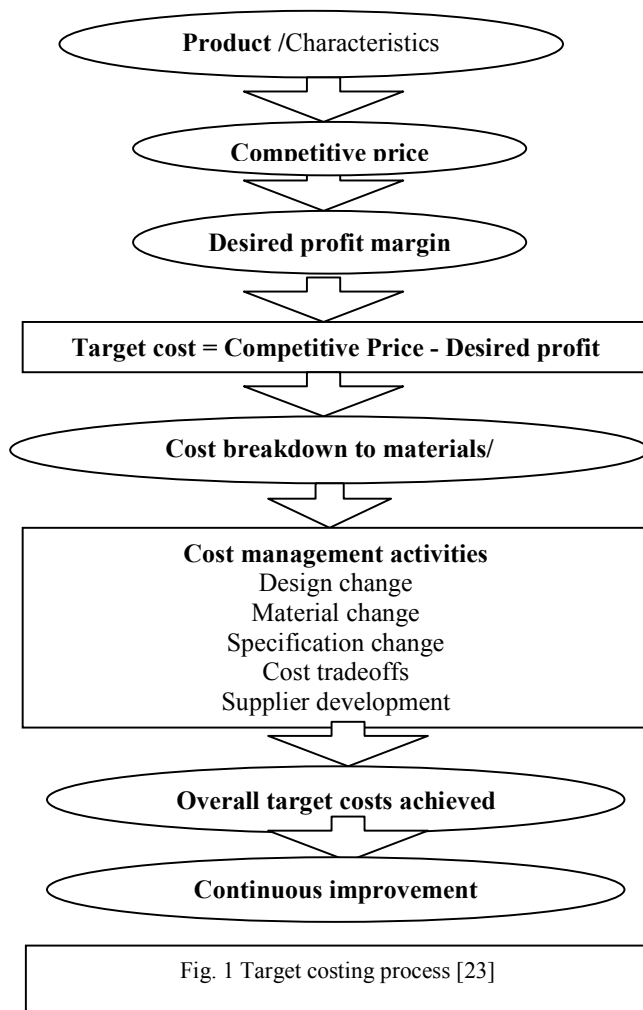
Product /Characteristics

Competitive price

Desired profit margin

Target cost = Competitive Price - Desired profit

Cost breakdown to materials/

Cost management activities
Design change
Material change
Specification change
Cost tradeoffs
Supplier development

Overall target costs achieved

Continuous improvement

Fig. 1 Target costing process [23]